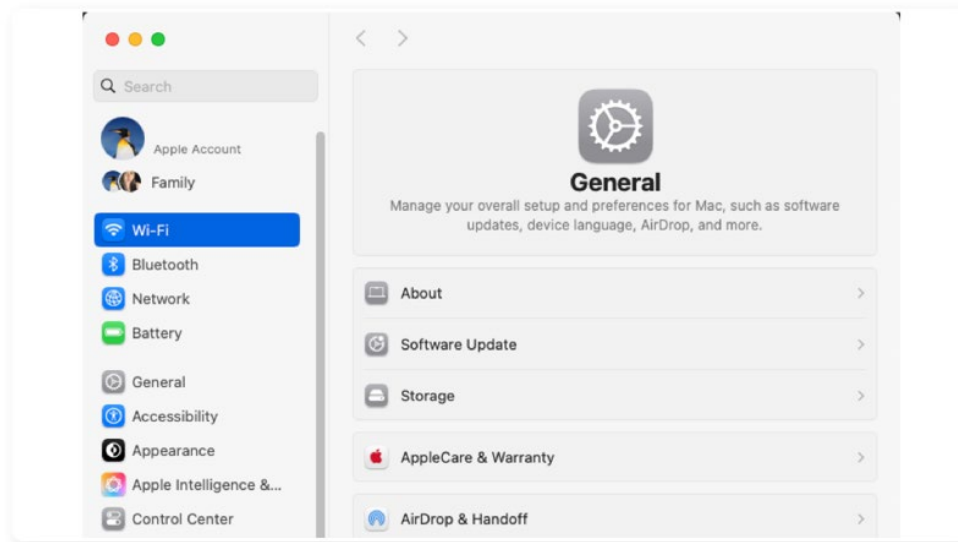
Search

Apple Account

Family

Wi-Fi

Bluetooth

Network

Battery

General

Accessibility

Appearance

Apple Intelligence &...

Control Center

General

Manage your overall setup and preferences for Mac, such as software updates, device language, AirDrop, and more.

About

Software Update

Storage

AppleCare & Warranty

AirDrop & Handoff